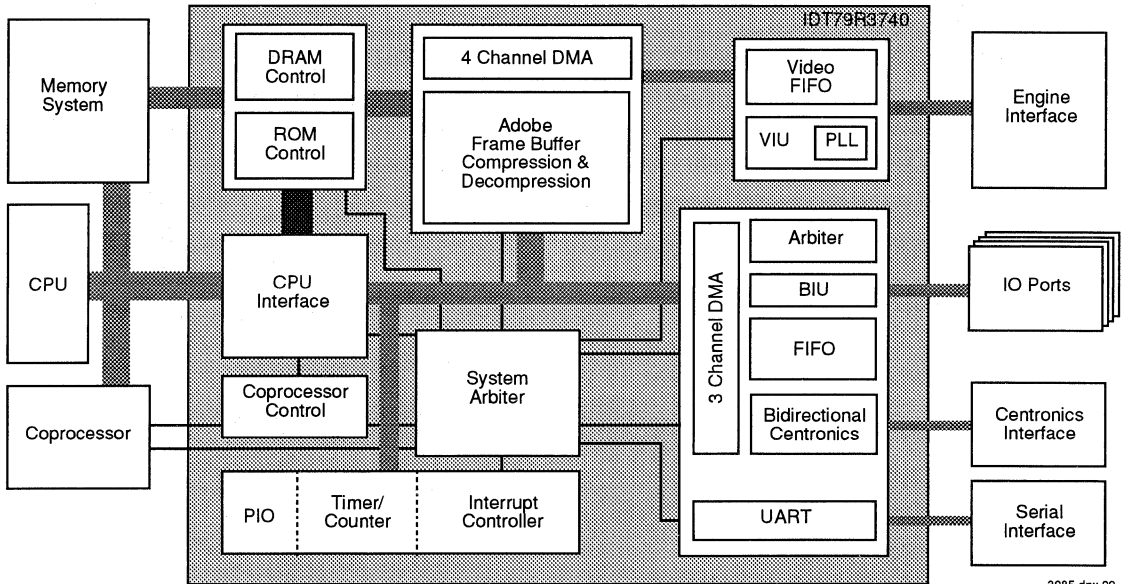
IDT79R3740

Memory System

DRAM Control

ROM Control

4 Channel DMA

Adobe Frame Buffer Compression & Decompression

Video FIFO

VIU

PLL

Engine Interface

CPU

CPU Interface

3 Channel DMA

Arbiter

BIU

FIFO

Bidirectional Centronics

IO Ports

Coprocessor Control

System Arbiter

Coprocessor

Centronics Interface

PIO

Timer/ Counter

Interrupt Controller

UART

Serial Interface

3085 drw 00